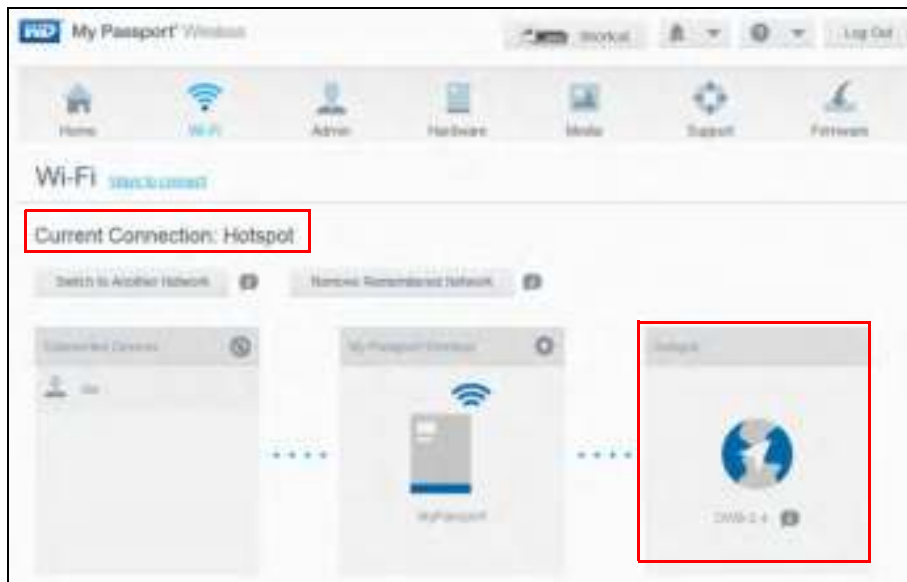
WD My Passport Wireless

Storage

Log Out

Home Wi-Fi Admin Hardware Media Support Firmware

Wi-Fi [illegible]

Current Connection: Hotspot

Switch to Another Network

Remove Remembered Network

Connected Devices

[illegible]

My Passport Wireless

MyPassport

Hotspot

DWB-2.4